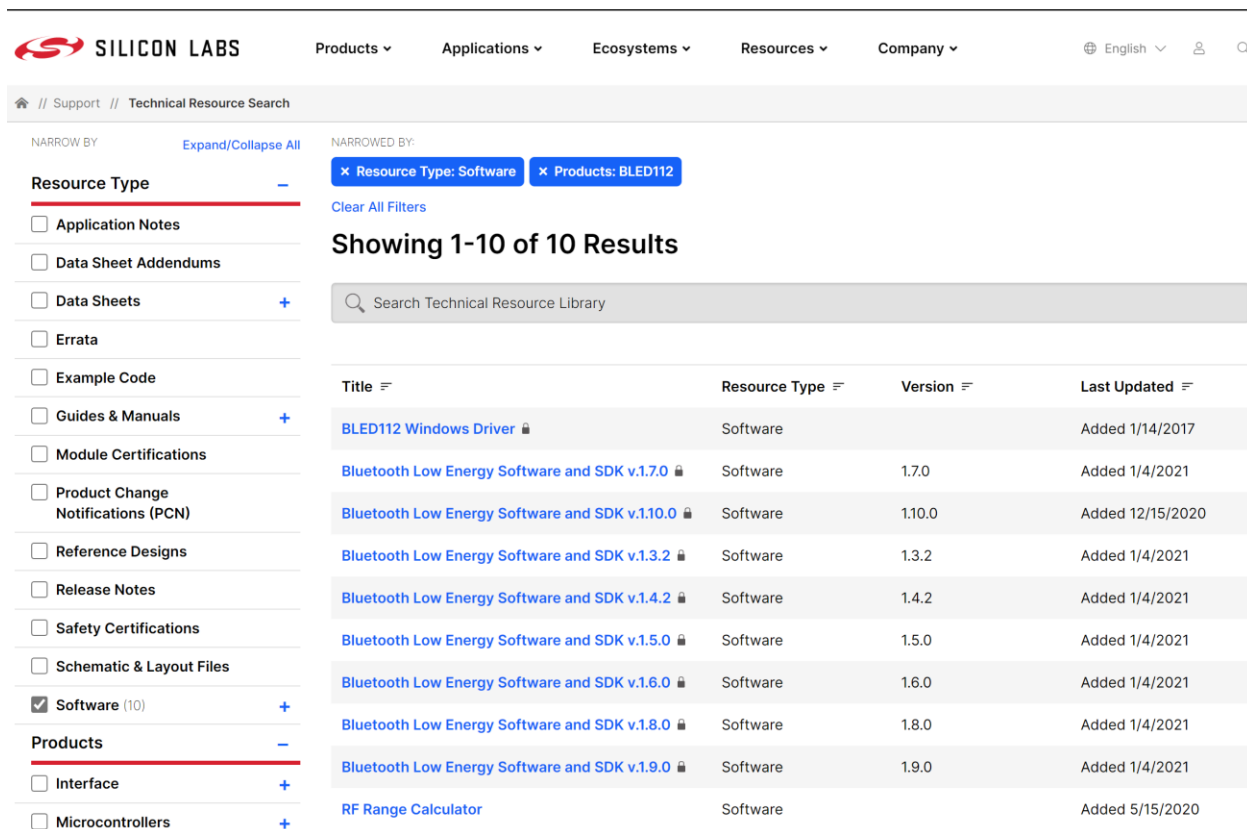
SILICON LABS

Products Applications Ecosystems Resources Company English

// Support // Technical Resource Search

NARROW BY
Expand/Collapse All

Resource Type –

Application Notes
Data Sheet Addendums
Data Sheets +
Errata
Example Code
Guides & Manuals +
Module Certifications
Product Change Notifications (PCN)
Reference Designs
Release Notes
Safety Certifications
Schematic & Layout Files
Software (10) +

Products –

Interface +
Microcontrollers +

NARROWED BY:
× Resource Type: Software × Products: BLED112
Clear All Filters

Showing 1-10 of 10 Results

Search Technical Resource Library

| Title | Resource Type | Version | Last Updated |
|---|---|---|---|
| BLED112 Windows Driver | Software | | Added 1/14/2017 |
| Bluetooth Low Energy Software and SDK v.1.7.0 | Software | 1.7.0 | Added 1/4/2021 |
| Bluetooth Low Energy Software and SDK v.1.10.0 | Software | 1.10.0 | Added 12/15/2020 |
| Bluetooth Low Energy Software and SDK v.1.3.2 | Software | 1.3.2 | Added 1/4/2021 |
| Bluetooth Low Energy Software and SDK v.1.4.2 | Software | 1.4.2 | Added 1/4/2021 |
| Bluetooth Low Energy Software and SDK v.1.5.0 | Software | 1.5.0 | Added 1/4/2021 |
| Bluetooth Low Energy Software and SDK v.1.6.0 | Software | 1.6.0 | Added 1/4/2021 |
| Bluetooth Low Energy Software and SDK v.1.8.0 | Software | 1.8.0 | Added 1/4/2021 |
| Bluetooth Low Energy Software and SDK v.1.9.0 | Software | 1.9.0 | Added 1/4/2021 |
| RF Range Calculator | Software | | Added 5/15/2020 |